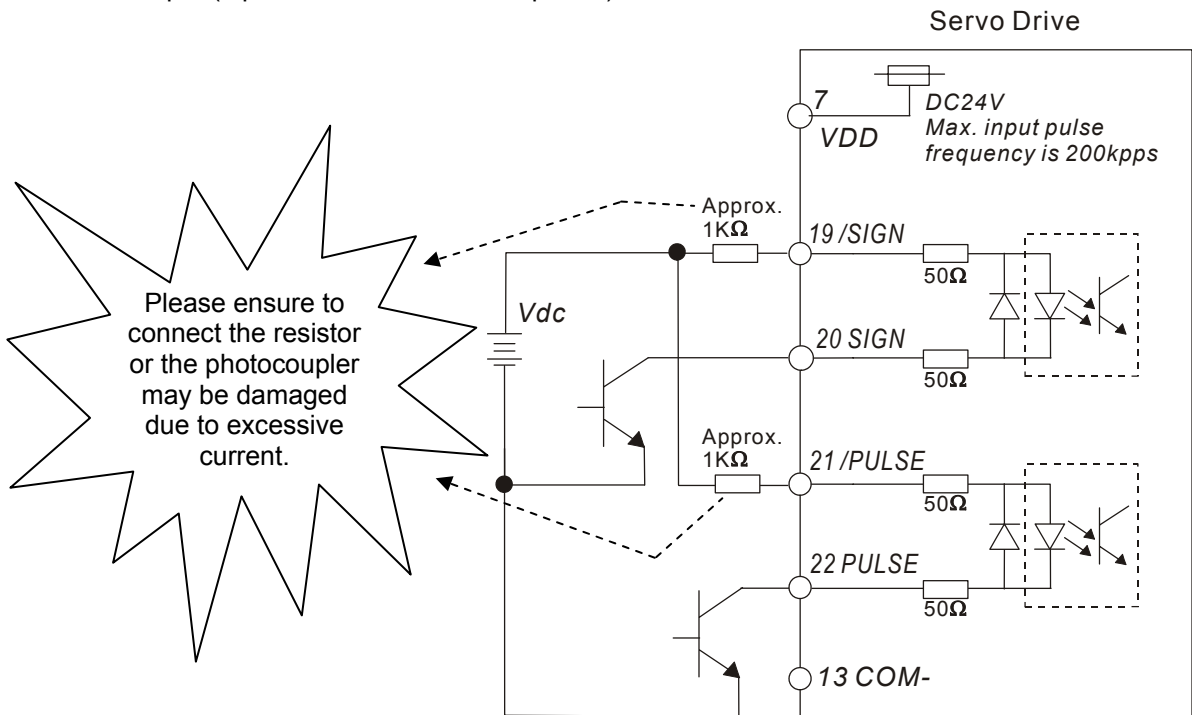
Servo Drive

7
VDD

DC24V
Max. input pulse frequency is 200kpps

Please ensure to connect the resistor or the photocoupler may be damaged due to excessive current.

Approx. 1K$\Omega$

19 /SIGN

50$\Omega$

Vdc

20 SIGN

50$\Omega$

Approx. 1K$\Omega$

21 /PULSE

50$\Omega$

22 PULSE

50$\Omega$

13 COM-